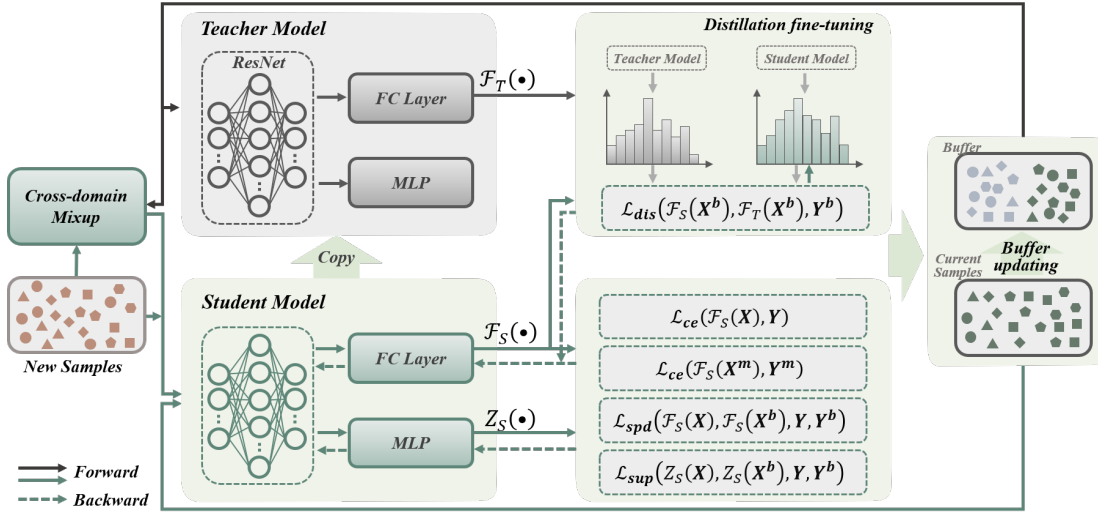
Teacher Model

ResNet

FC Layer

MLP

$\mathcal{F}_T(\bullet)$

Distillation fine-tuning

Teacher Model

Student Model

$\mathcal{L}_{dis}(\mathcal{F}_S(X^b), \mathcal{F}_T(X^b), Y^b)$

Buffer

Current Samples

Buffer updating

Cross-domain Mixup

Copy

New Samples

Student Model

FC Layer

MLP

$\mathcal{F}_S(\bullet)$

$Z_S(\bullet)$

$\mathcal{L}_{ce}(\mathcal{F}_S(X), Y)$

$\mathcal{L}_{ce}(\mathcal{F}_S(X^m), Y^m)$

$\mathcal{L}_{spd}(\mathcal{F}_S(X), \mathcal{F}_S(X^b), Y, Y^b)$

$\mathcal{L}_{sup}(Z_S(X), Z_S(X^b), Y, Y^b)$

Forward

Backward